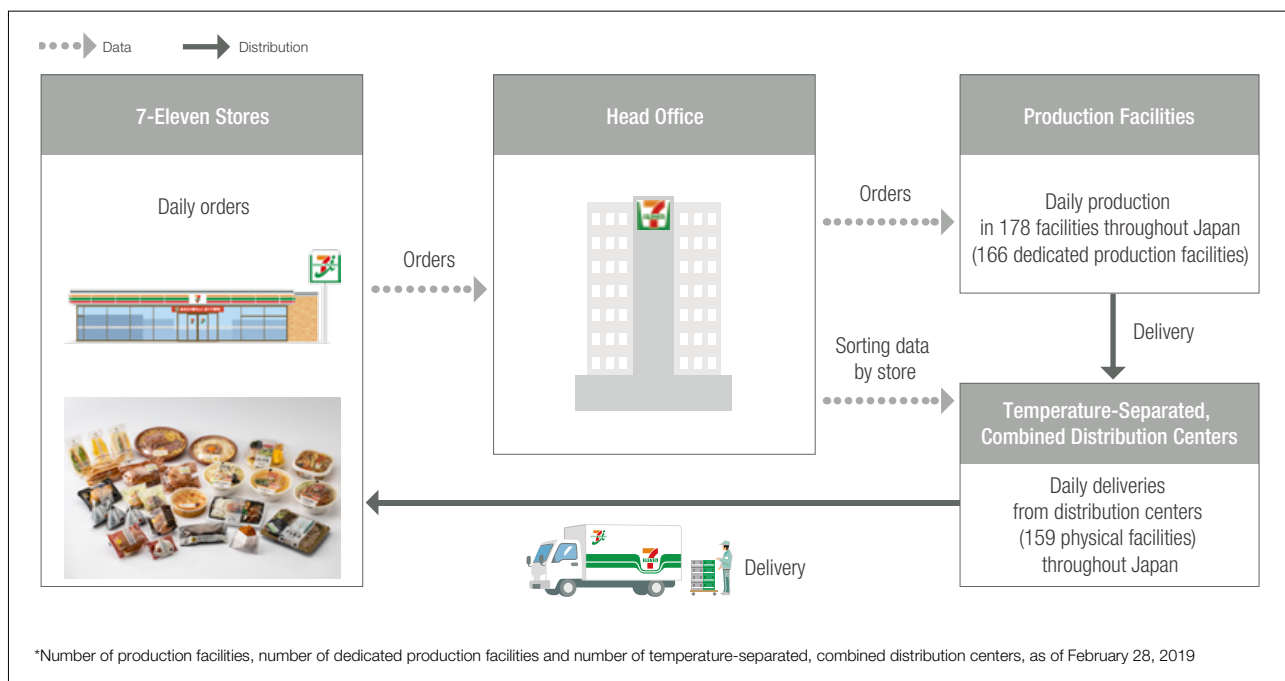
Data Distribution

7-Eleven Stores

Daily orders

Orders

Head Office

Orders

Production Facilities

Daily production in 178 facilities throughout Japan (166 dedicated production facilities)

Delivery

Sorting data by store

Temperature-Separated, Combined Distribution Centers

Daily deliveries from distribution centers (159 physical facilities) throughout Japan

Delivery

*Number of production facilities, number of dedicated production facilities and number of temperature-separated, combined distribution centers, as of February 28, 2019